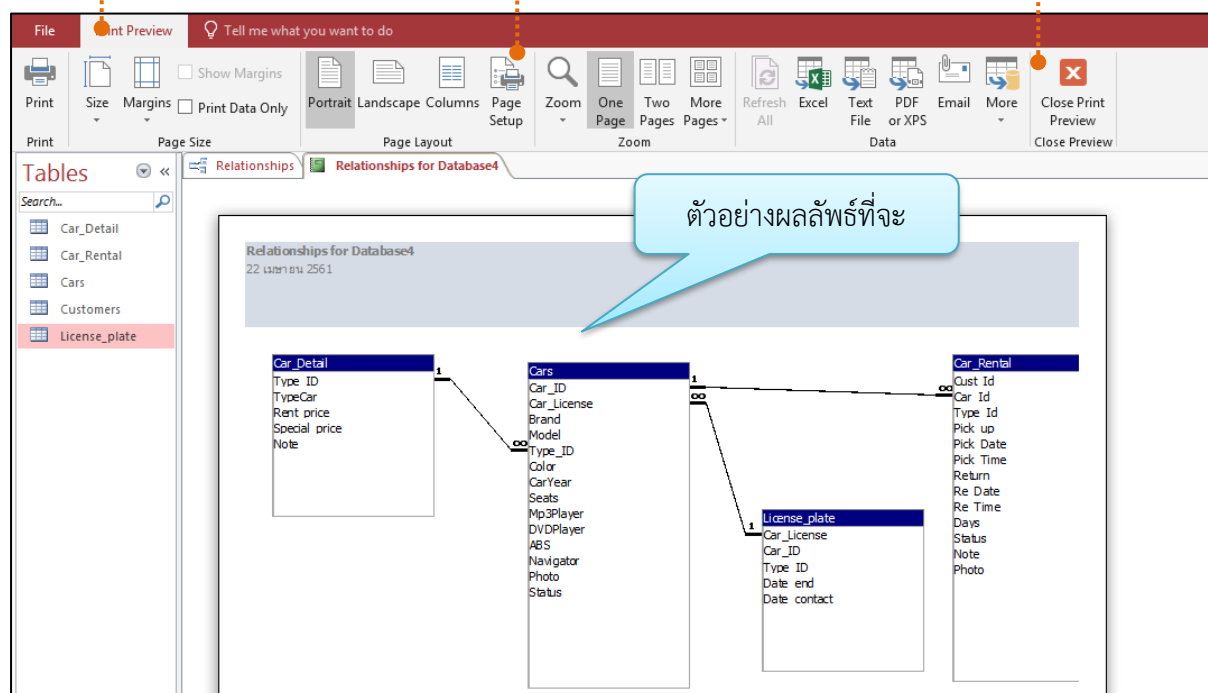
File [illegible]int Preview Tell me what you want to do

Print
Size
Margins
Show Margins
Print Data Only
Portrait
Landscape
Columns
Page Setup
Zoom
One Page
Two Pages
More Pages
Refresh All
Excel
Text File
PDF or XPS
Email
More
Close Print Preview

Print
Page Size
Page Layout
Zoom
Data
Close Preview

Tables
Search...
Car_Detail
Car_Rental
Cars
Customers
License_plate

Relationships
Relationships for Database4

ตัวอย่างผลลัพธ์ที่จะ

Relationships for Database4
22 เมษายน 2561

Car_Detail
Type_ID
TypeCar
Rent_price
Special_price
Note

Cars
Car_ID
Car_License
Brand
Model
Type_ID
Color
CarYear
Seats
Mp3Player
DVDPlayer
ABS
Navigator
Photo
Status

License_plate
Car_License
Car_ID
Type_ID
Date_end
Date_contact

Car_Rental
Cust_Id
Car_Id
Type_Id
Pick_up
Pick_Date
Pick_Time
Return
Re_Date
Re_Time
Days
Status
Note
Photo

1
∞
1
∞
∞
1